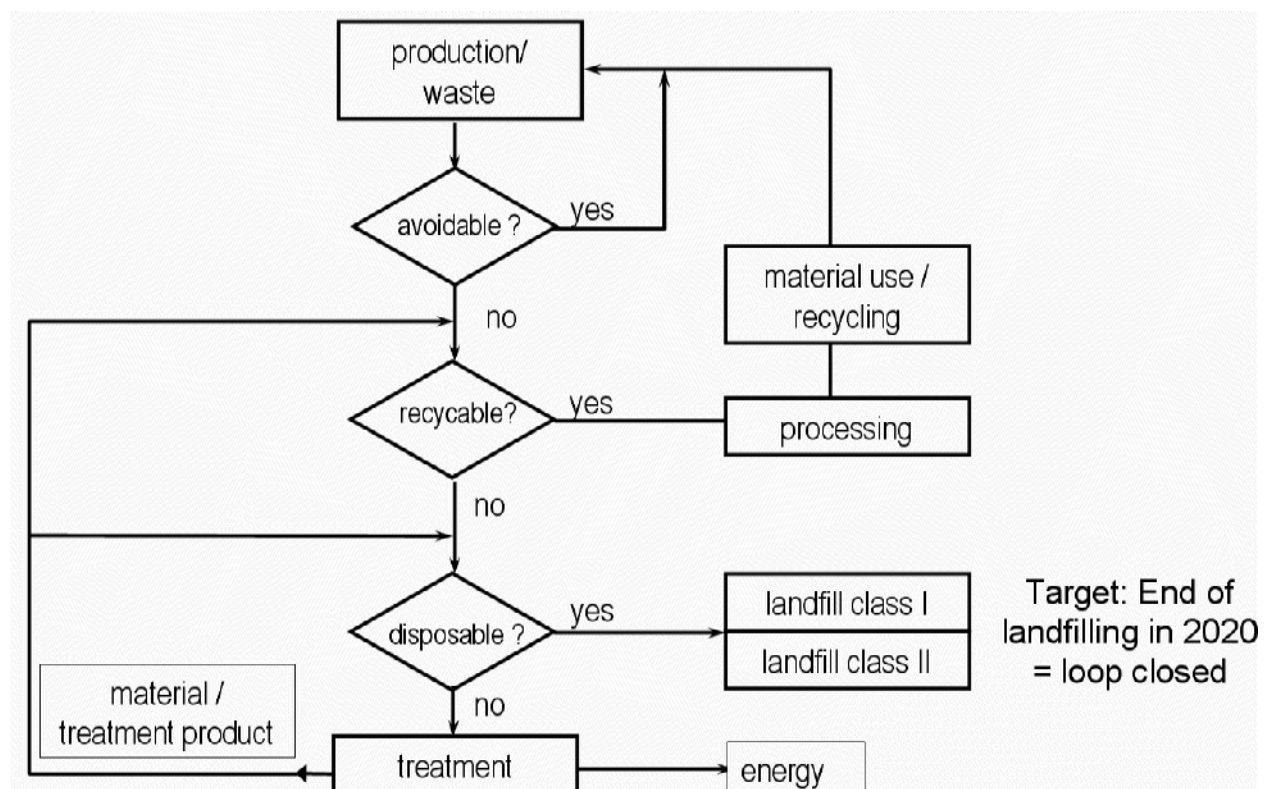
production/ waste

avoidable ?

yes

material use / recycling

no

recycable?

yes

processing

no

disposable ?

yes

landfill class I

landfill class II

Target: End of landfilling in 2020 = loop closed

no

material / treatment product

treatment

energy